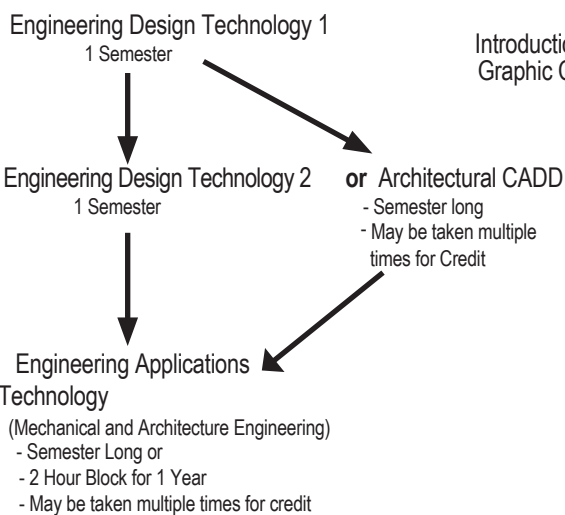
Engineering Design Technology 1
1 Semester

Introductio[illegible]
Graphic C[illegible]

Engineering Design Technology 2
1 Semester

or Architectural CADD
- Semester long
- May be taken multiple times for Credit

Engineering Applications Technology
(Mechanical and Architecture Engineering)
- Semester Long or
- 2 Hour Block for 1 Year
- May be taken multiple times for credit